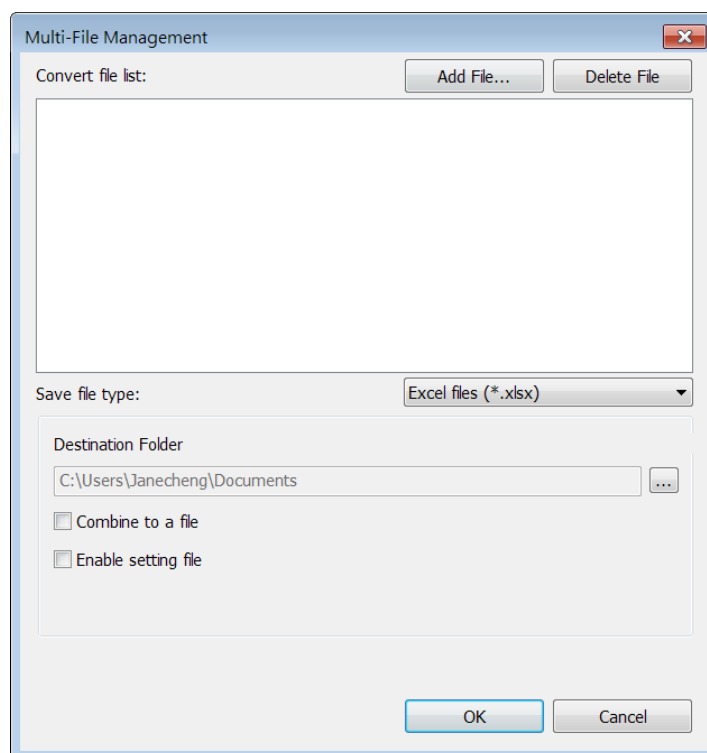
Multi-File Management

Convert file list:

Add File...

Delete File

Save file type:

Excel files (*.xlsx)

Destination Folder

C:\Users\Janecheng\Documents

...

Combine to a file

Enable setting file

OK

Cancel